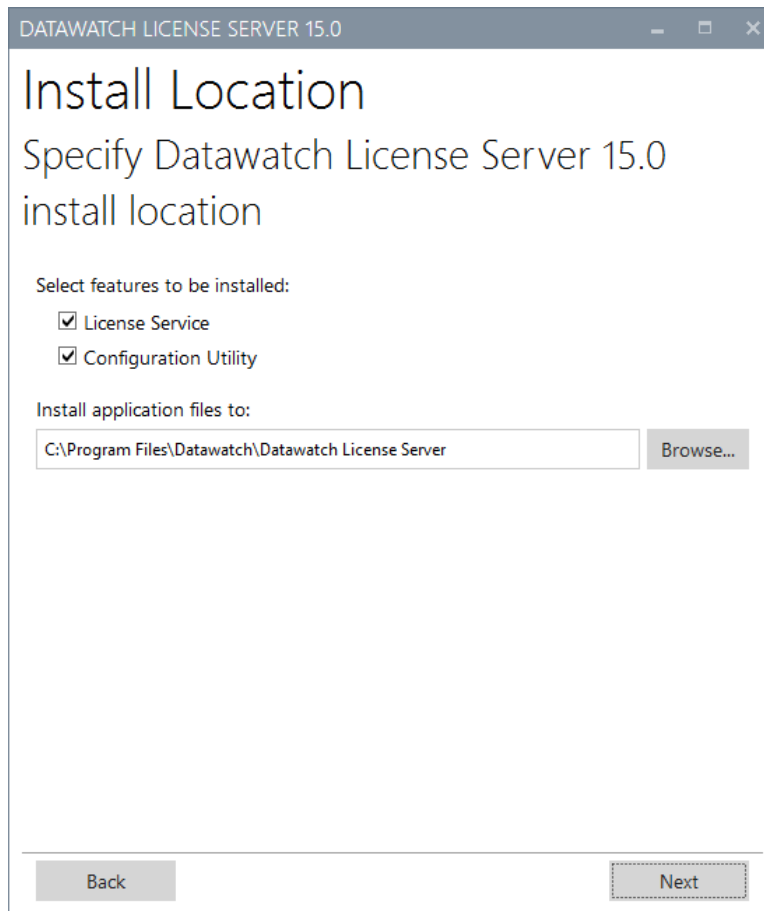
DATAWATCH LICENSE SERVER 15.0

Install Location

Specify Datawatch License Server 15.0 install location

Select features to be installed:

☑ License Service

☑ Configuration Utility

Install application files to:

C:\Program Files\Datawatch\Datawatch License Server

Browse...

Back

Next